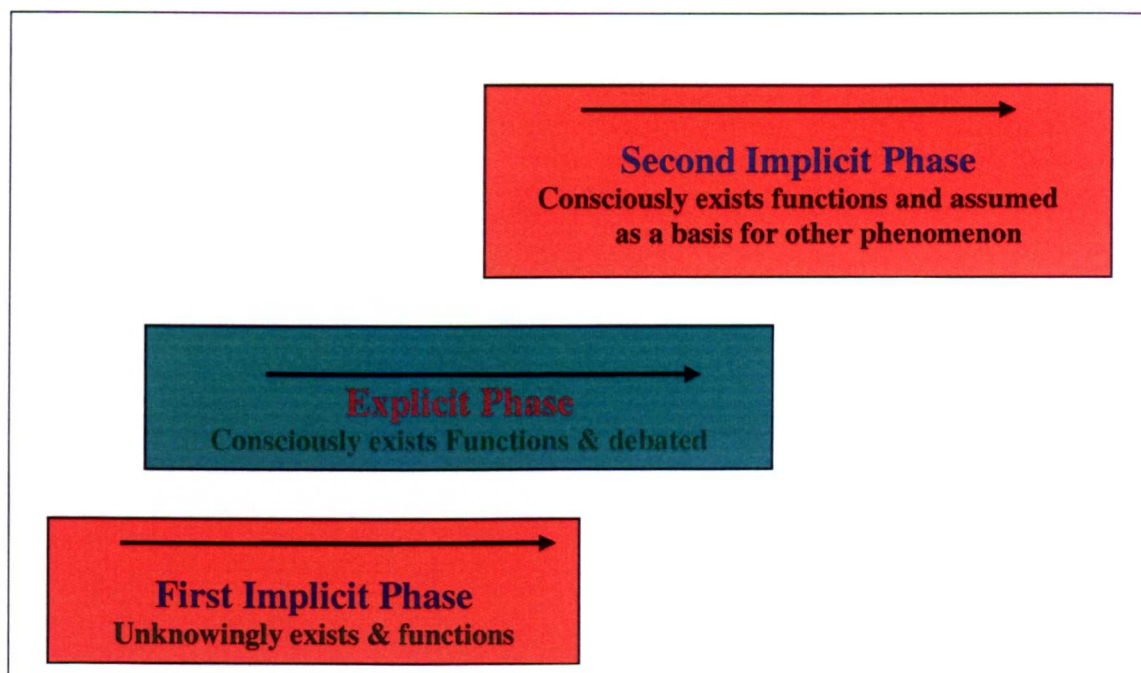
Second Implicit Phase
Consciously exists functions and assumed as a basis for other phenomenon

Explicit Phase
Consciously exists Functions & debated

First Implicit Phase
Unknowingly exists & functions